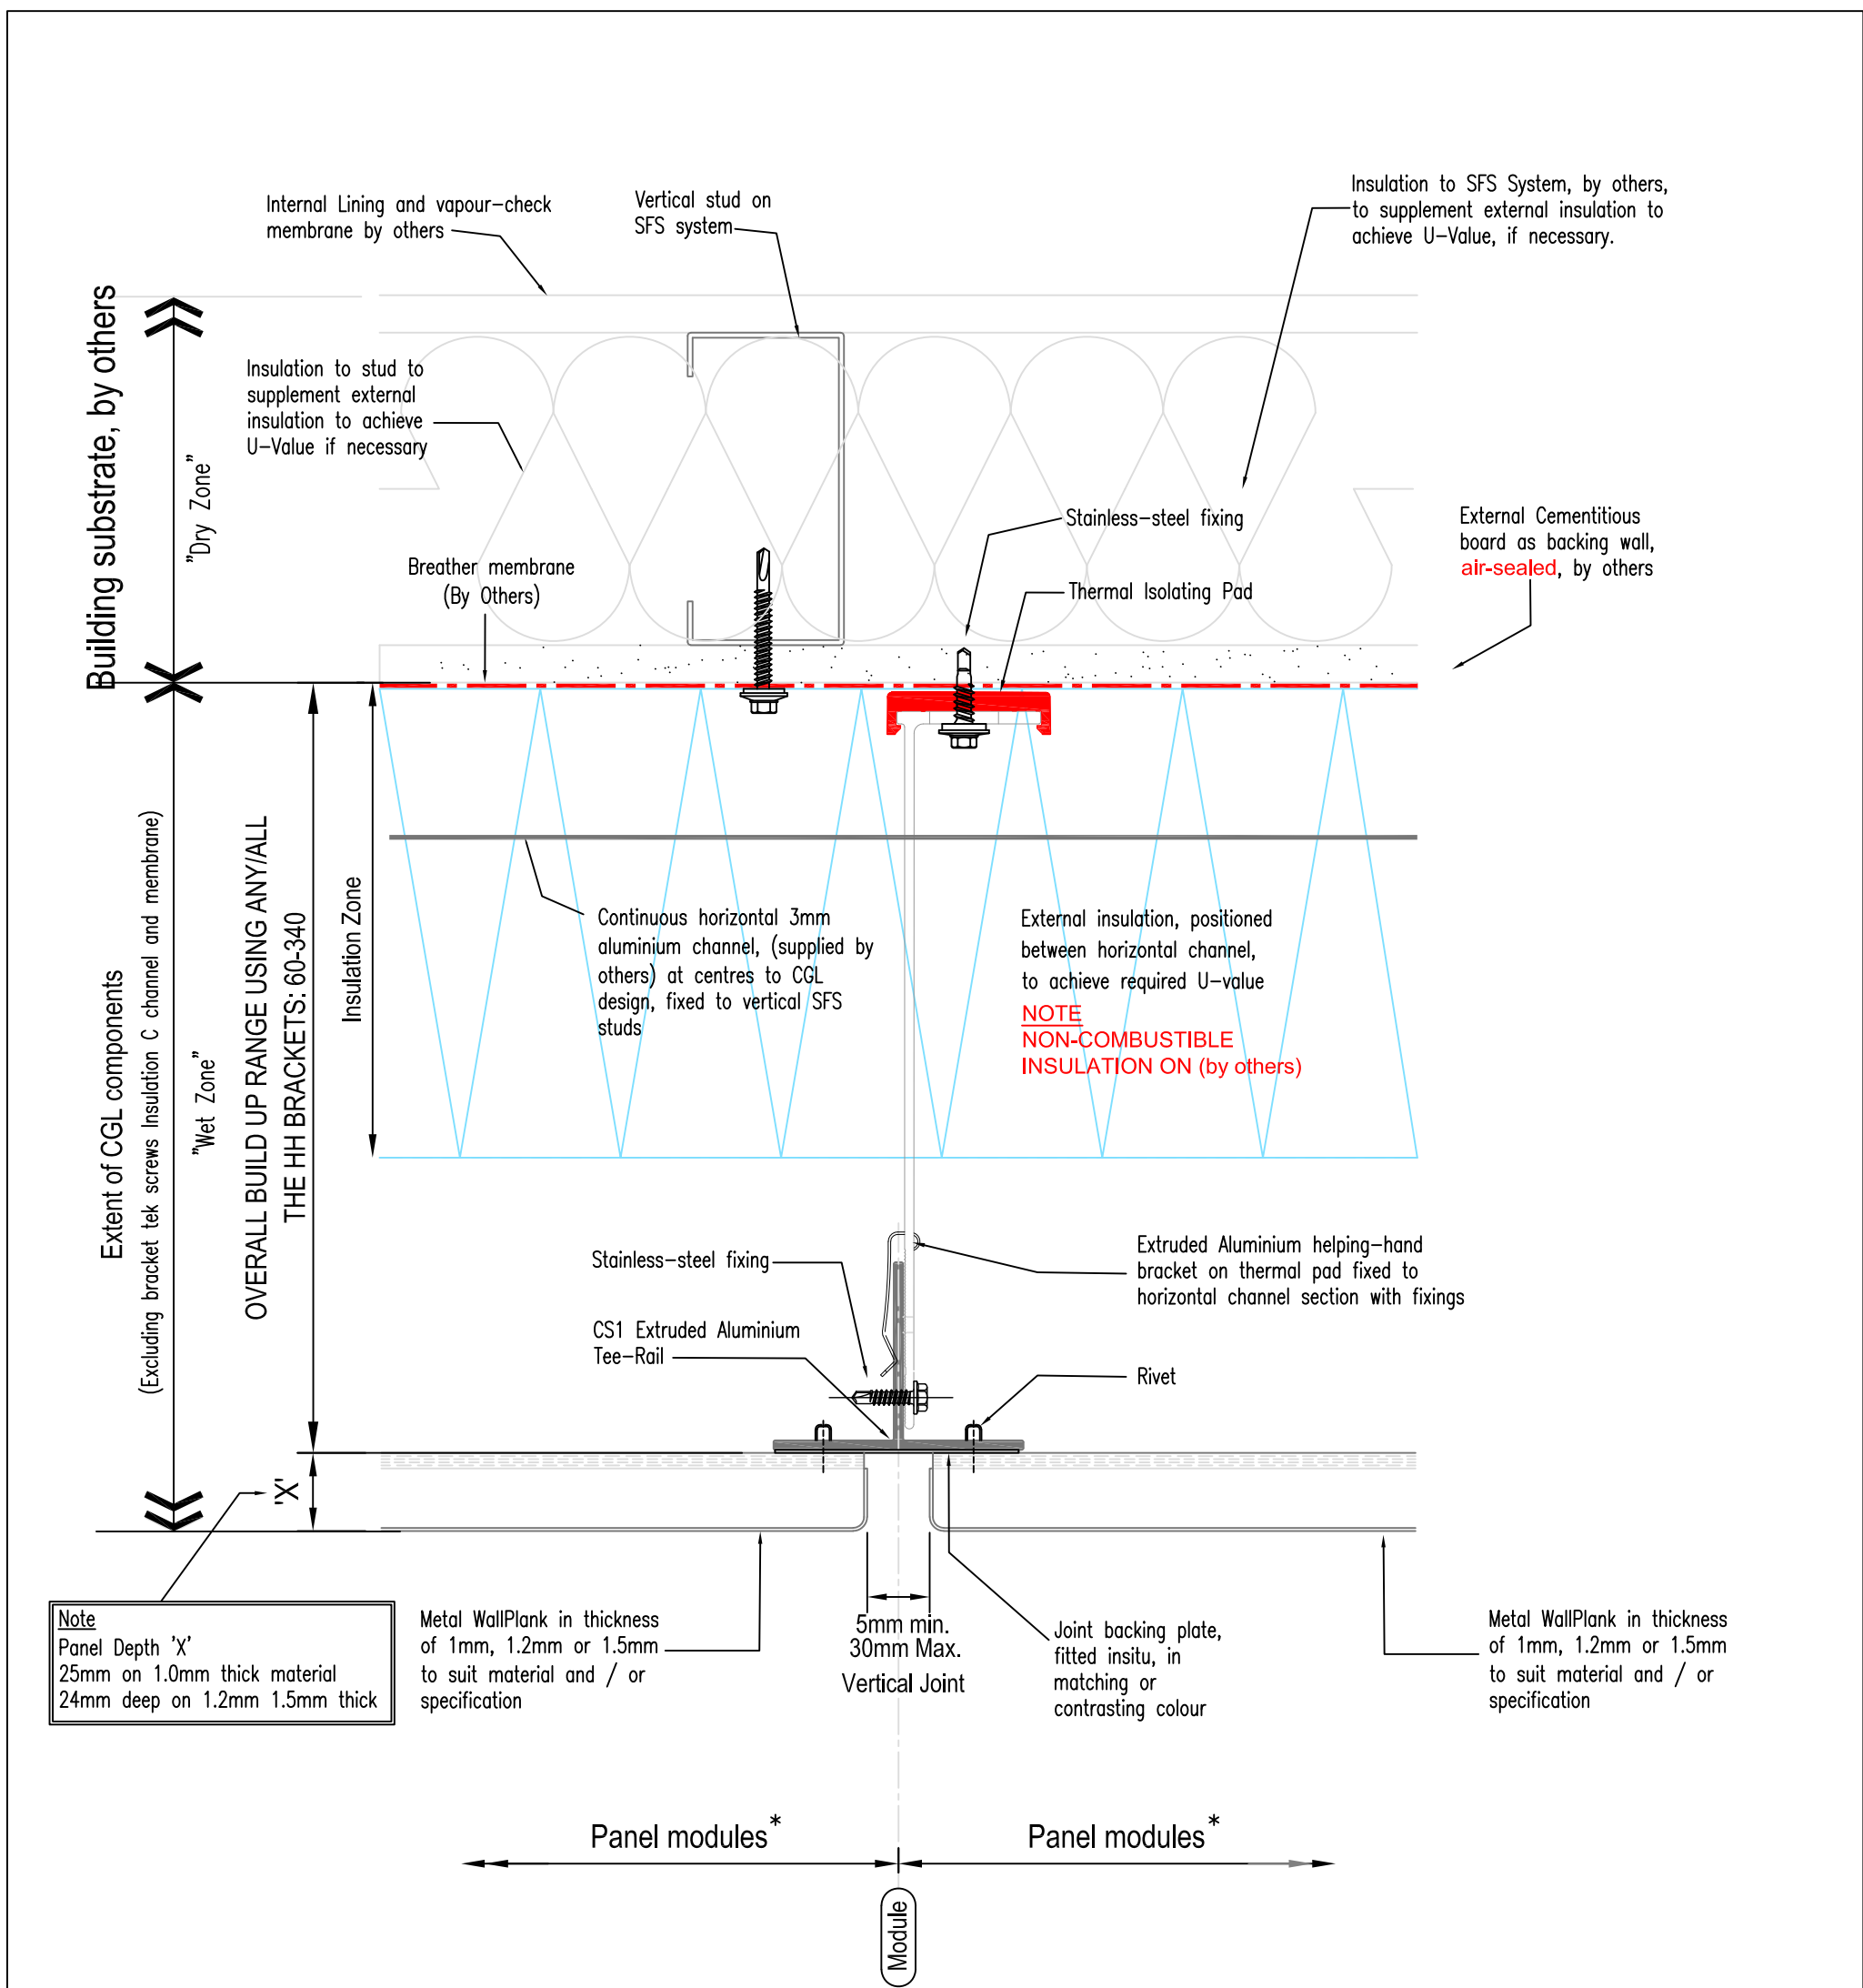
Internal Lining and vapour-check membrane by others

Vertical stud on SFS system

Insulation to SFS System, by others, to supplement external insulation to achieve U-Value, if necessary.

Building substrate, by others

"Dry Zone"

Insulation to stud to supplement external insulation to achieve U-Value if necessary

Stainless-steel fixing

External Cementitious board as backing wall, air-sealed, by others

Breather membrane (By Others)

Thermal Isolating Pad

Extent of CGL components (Excluding bracket tek screws Insulation C channel and membrane)

"Wet Zone"

OVERALL BUILD UP RANGE USING ANY/ALL THE HH BRACKETS: 60-340

Insulation Zone

Continuous horizontal 3mm aluminium channel, (supplied by others) at centres to CGL design, fixed to vertical SFS studs

External insulation, positioned between horizontal channel, to achieve required U-value

NOTE
NON-COMBUSTIBLE INSULATION ON (by others)

Stainless-steel fixing

Extruded Aluminium helping-hand bracket on thermal pad fixed to horizontal channel section with fixings

CS1 Extruded Aluminium Tee-Rail

Rivet

'X'

Note
Panel Depth 'X'
25mm on 1.0mm thick material
24mm deep on 1.2mm 1.5mm thick

Metal WallPlank in thickness of 1mm, 1.2mm or 1.5mm to suit material and / or specification

5mm min.
30mm Max.
Vertical Joint

Joint backing plate, fitted insitu, in matching or contrasting colour

Metal WallPlank in thickness of 1mm, 1.2mm or 1.5mm to suit material and / or specification

Panel modules*

Panel modules*

Module